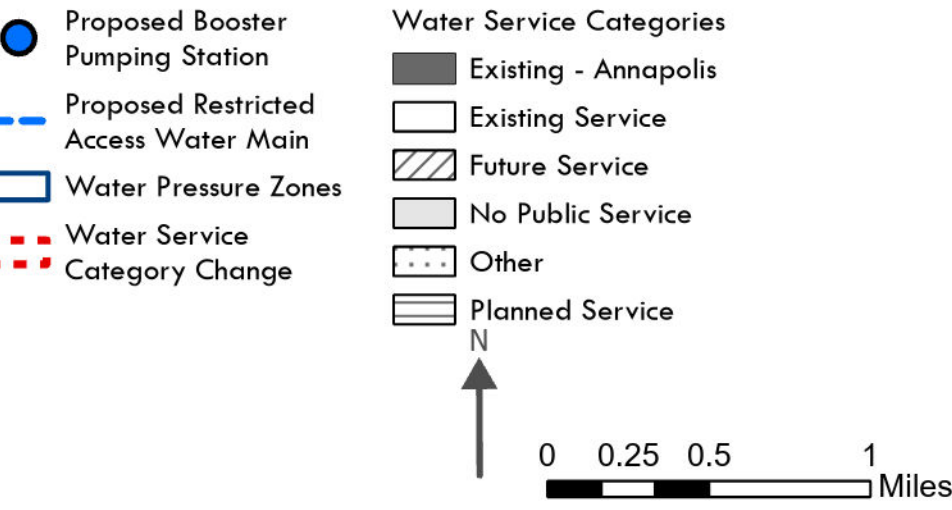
Proposed Booster Pumping Station

Proposed Restricted Access Water Main

Water Pressure Zones

Water Service Category Change

Water Service Categories

Existing - Annapolis

Existing Service

Future Service

No Public Service

Other

Planned Service

N

0 0.25 0.5 1 Miles